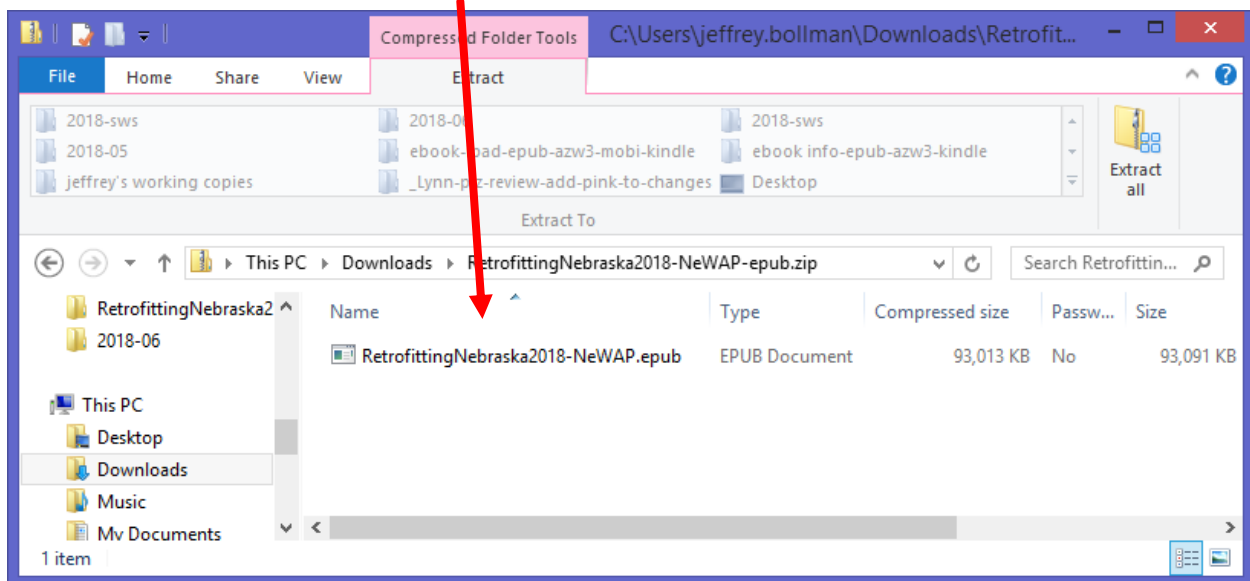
Compressed Folder Tools C:\Users\jeffrey.bollman\Downloads\Retrofit...

File Home Share View Extract

2018-sws
2018-05
jeffrey's working copies
2018-06
ebook-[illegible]-epub-azw3-mobi-kindle
_Lynn-p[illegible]-review-add-pink-to-changes
2018-sws
ebook info-epub-azw3-kindle
Desktop

Extract all

Extract To

This PC > Downloads > RetrofittingNebraska2018-NeWAP-epub.zip

Search Retrofittin...

RetrofittingNebraska2
2018-06
This PC
Desktop
Downloads
Music
My Documents

| Name | Type | Compressed size | Passw... | Size |
|---|---|---|---|---|
| RetrofittingNebraska2018-NeWAP.epub | EPUB Document | 93,013 KB | No | 93,091 KB |

1 item